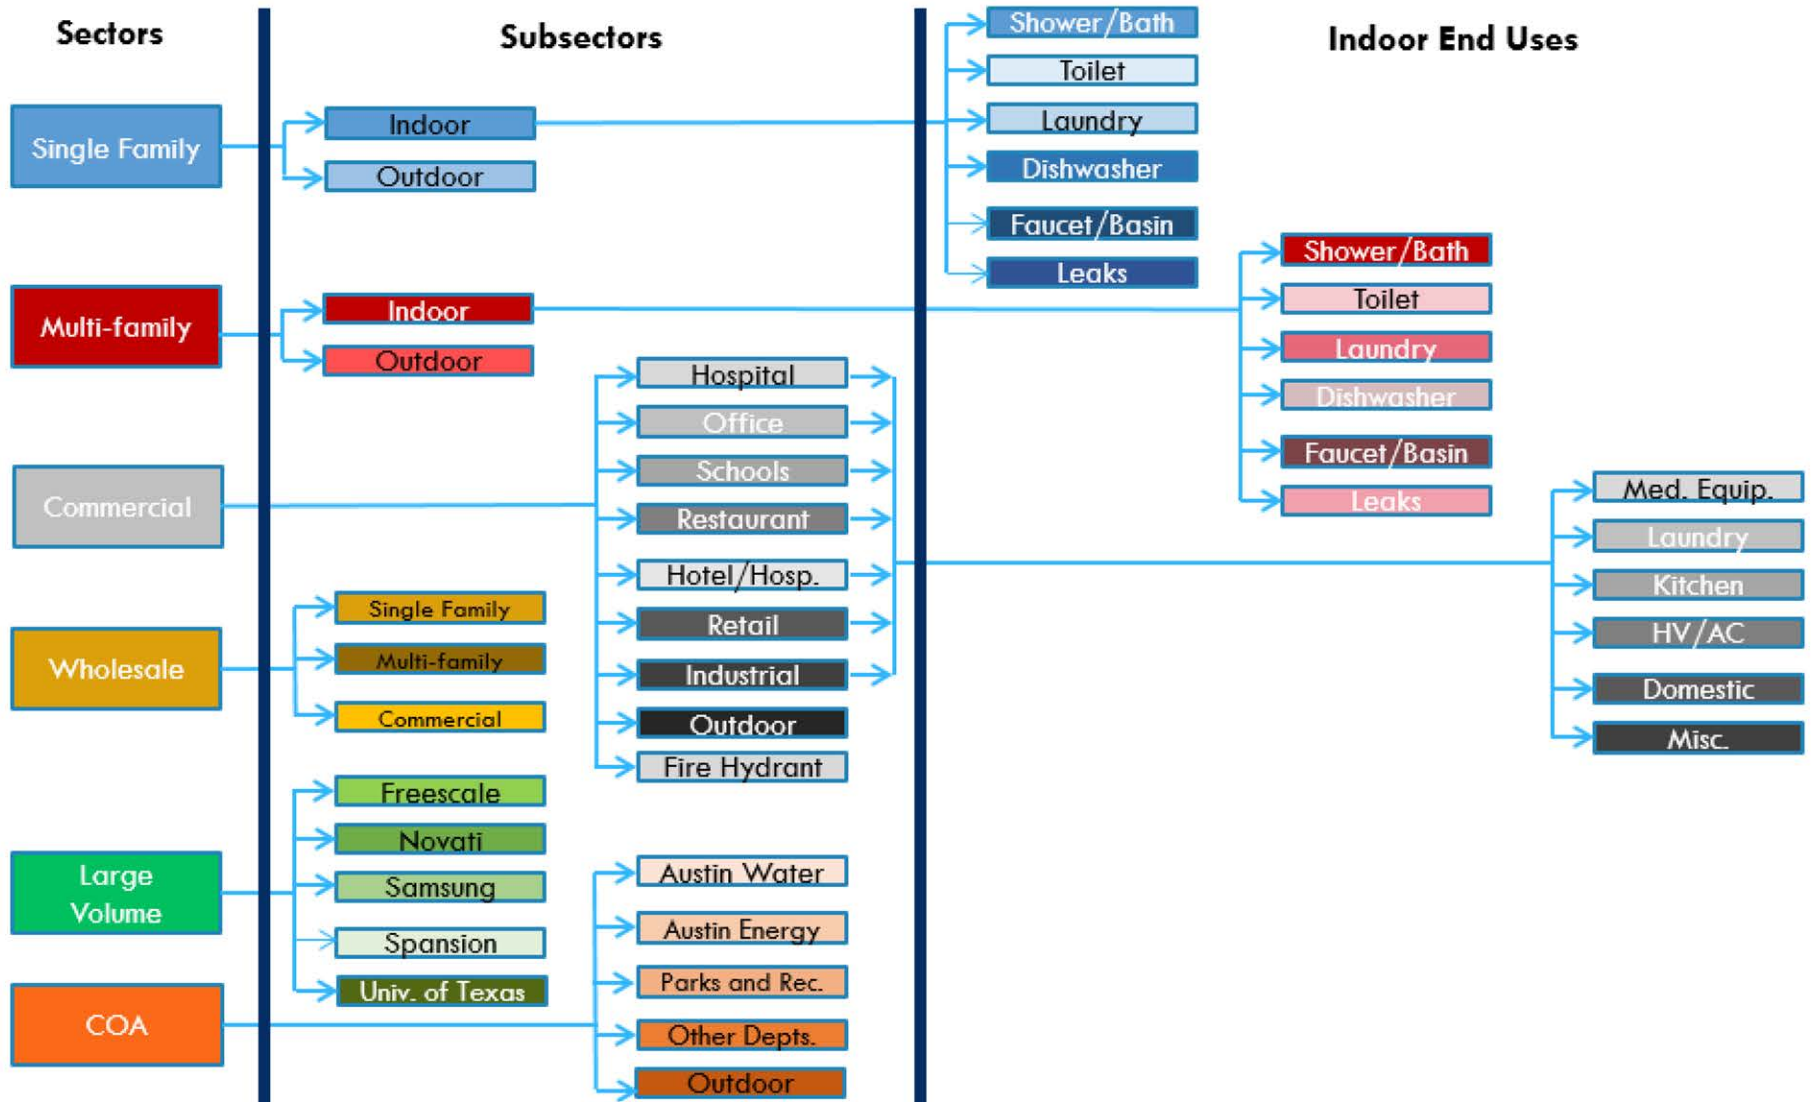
Sectors

Single Family

Multi-family

Commercial

Wholesale

Large Volume

COA

Subsectors

Indoor

Outdoor

Indoor

Outdoor

Hospital

Office

Schools

Restaurant

Hotel/Hosp.

Retail

Industrial

Outdoor

Fire Hydrant

Single Family

Multi-family

Commercial

Freescale

Novati

Samsung

Spansion

Univ. of Texas

Austin Water

Austin Energy

Parks and Rec.

Other Depts.

Outdoor

Indoor End Uses

Shower/Bath

Toilet

Laundry

Dishwasher

Faucet/Basin

Leaks

Shower/Bath

Toilet

Laundry

Dishwasher

Faucet/Basin

Leaks

Med. Equip.

Laundry

Kitchen

HV/AC

Domestic

Misc.